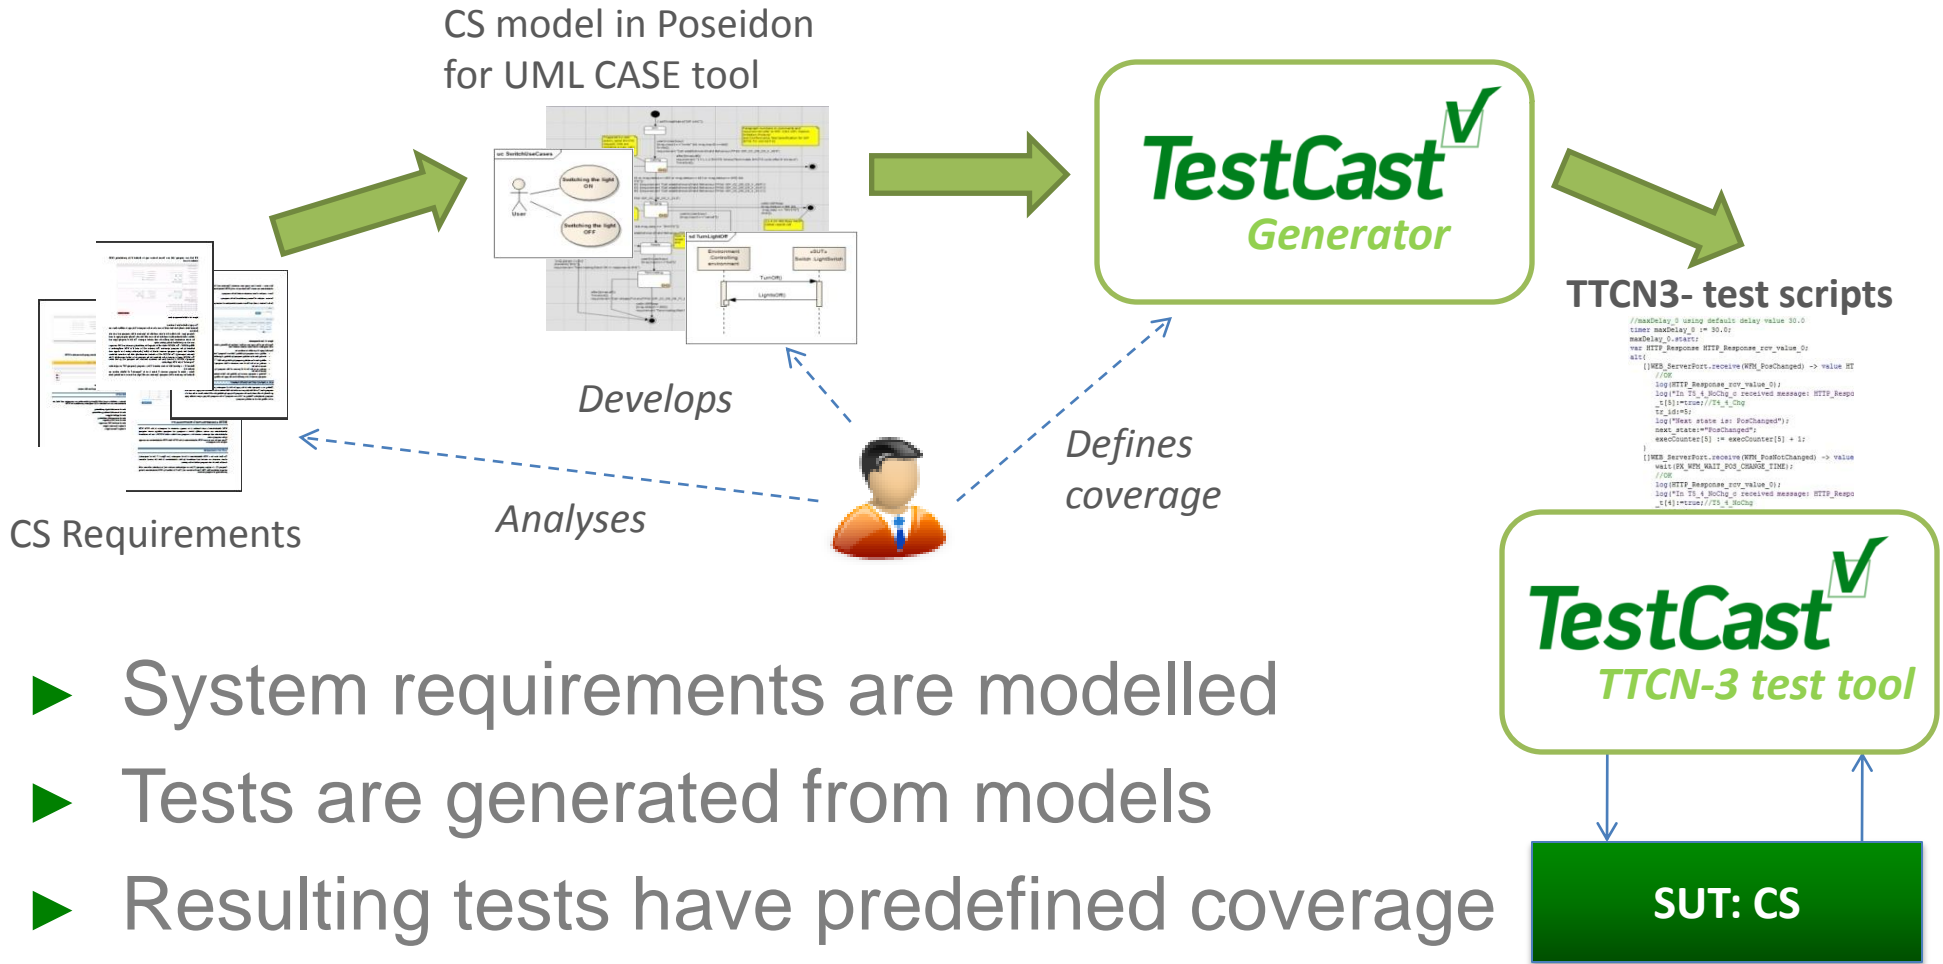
CS model in Poseidon for UML CASE tool

TestCast Generator

TTCN3- test scripts

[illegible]

CS Requirements

Develops

Analyses

Defines coverage

TestCast TTCN-3 test tool

SUT: CS

▶ System requirements are modelled

▶ Tests are generated from models

▶ Resulting tests have predefined coverage